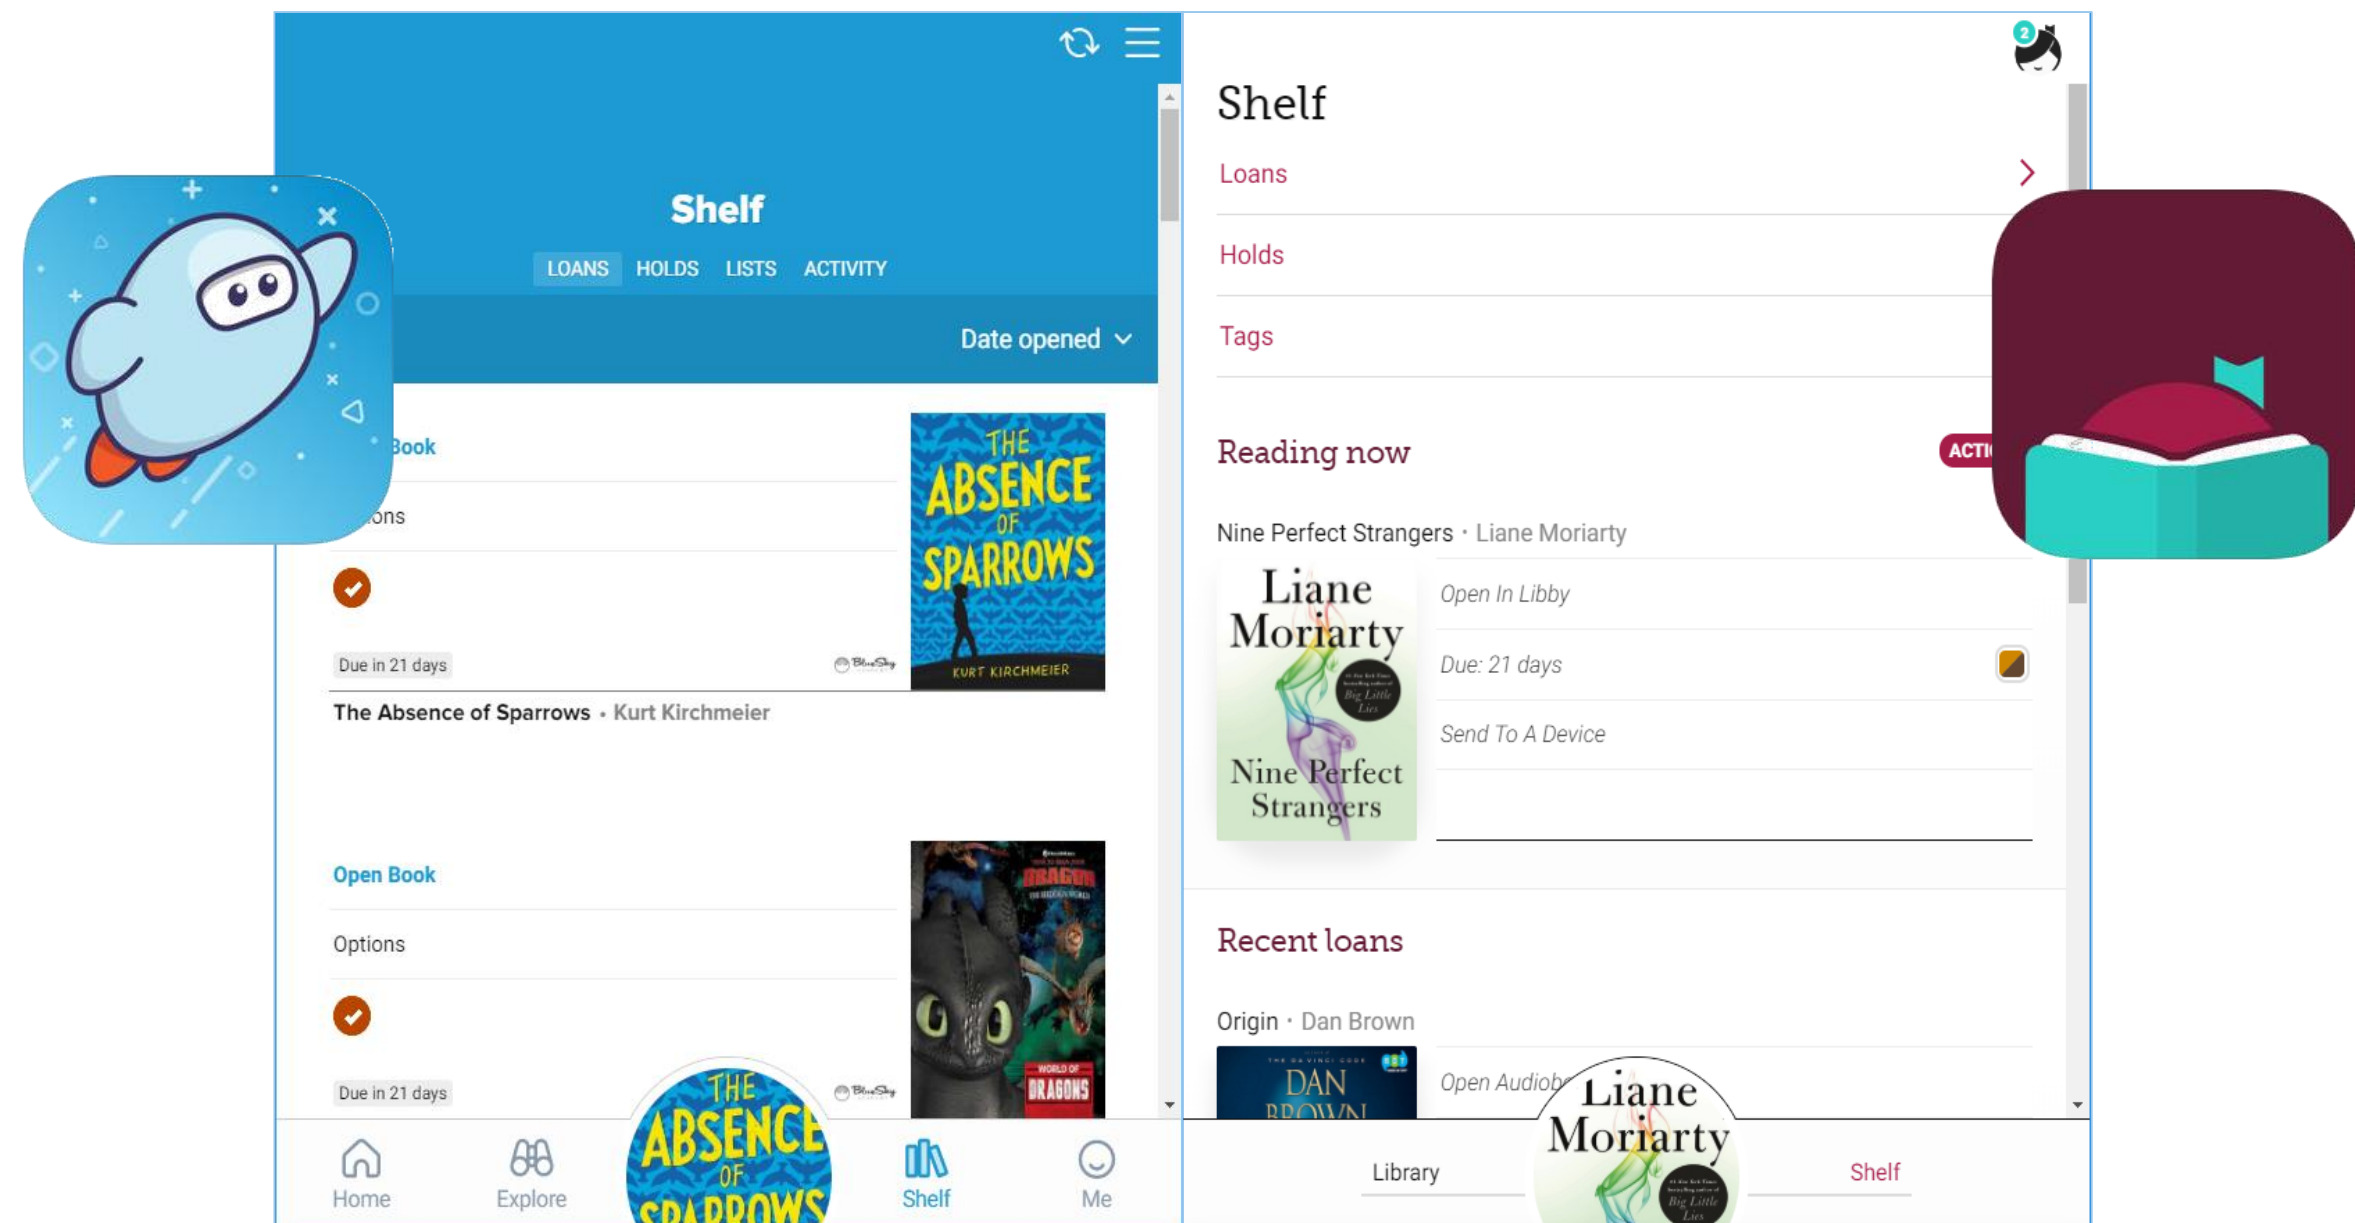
Shelf

LOANS HOLDS LISTS ACTIVITY

Date opened

Book

ons

Due in 21 days

THE ABSENCE OF SPARROWS
KURT KIRCHMEIER

The Absence of Sparrows • Kurt Kirchmeier

Open Book

Options

Due in 21 days

DRAGONS

Home Explore Shelf Me

Shelf

Loans

Holds

Tags

Reading now

ACTI

Nine Perfect Strangers • Liane Moriarty

Liane Moriarty
Nine Perfect Strangers

Open In Libby

Due: 21 days

Send To A Device

Recent loans

Origin • Dan Brown

DAN BROWN

Open Audiob

Library Shelf